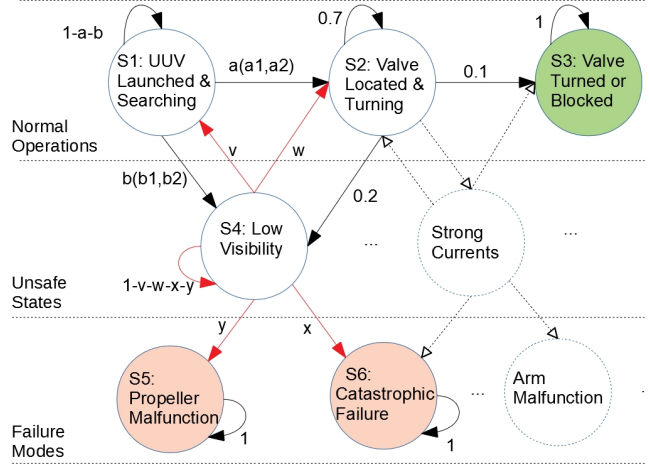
1-a-b

S1: UUV Launched & Searching

a(a1,a2)

0.7

S2: Valve Located & Turning

0.1

1

S3: Valve Turned or Blocked

Normal Operations

v

w

b(b1,b2)

0.2

S4: Low Visibility

...

Strong Currents

...

Unsafe States

1-v-w-x-y

y

x

S5: Propeller Malfunction

1

S6: Catastrophic Failure

1

...

Arm Malfunction

Failure Modes